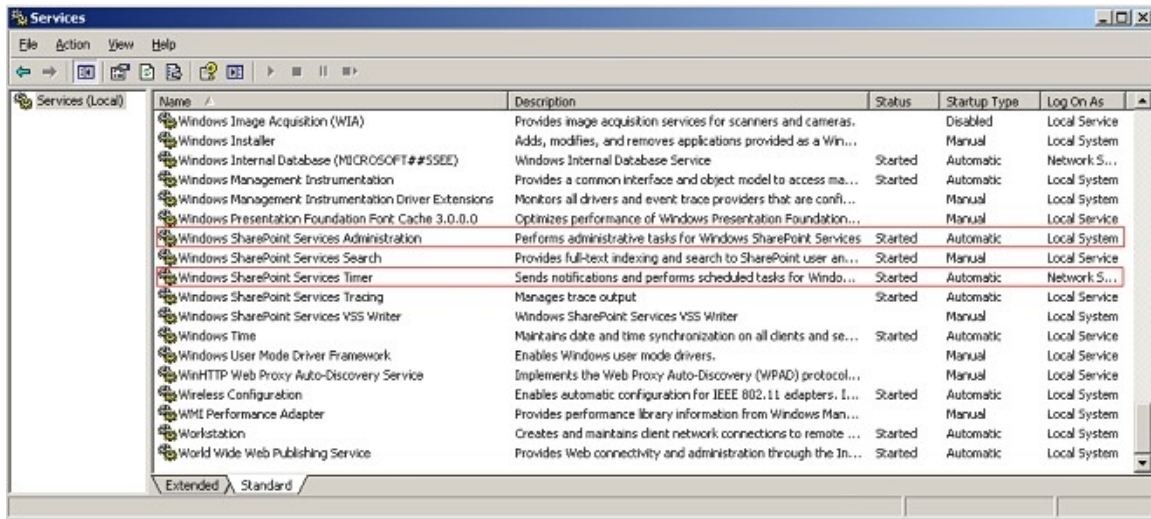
Services

File Action View Help

Services (Local)

| Name | Description | Status | Startup Type | Log On As |
|---|---|---|---|---|
| Windows Image Acquisition (WIA) | Provides image acquisition services for scanners and cameras. | | Disabled | Local Service |
| Windows Installer | Adds, modifies, and removes applications provided as a Win... | | Manual | Local System |
| Windows Internal Database (MICROSOFT##SSEE) | Windows Internal Database Service | Started | Automatic | Network S... |
| Windows Management Instrumentation | Provides a common interface and object model to access ma... | Started | Automatic | Local System |
| Windows Management Instrumentation Driver Extensions | Monitors all drivers and event trace providers that are confi... | | Manual | Local System |
| Windows Presentation Foundation Font Cache 3.0.0.0 | Optimizes performance of Windows Presentation Foundation... | | Manual | Local Service |
| Windows SharePoint Services Administration | Performs administrative tasks for Windows SharePoint Services | Started | Automatic | Local System |
| Windows SharePoint Services Search | Provides full-text indexing and search to SharePoint user an... | Started | Manual | Local Service |
| Windows SharePoint Services Timer | Sends notifications and performs scheduled tasks for Windo... | Started | Automatic | Network S... |
| Windows SharePoint Services Tracing | Manages trace output | Started | Automatic | Local Service |
| Windows SharePoint Services VSS Writer | Windows SharePoint Services VSS Writer | | Manual | Local System |
| Windows Time | Maintains date and time synchronization on all clients and se... | Started | Automatic | Local Service |
| Windows User Mode Driver Framework | Enables Windows user mode drivers. | | Manual | Local Service |
| WinHTTP Web Proxy Auto-Discovery Service | Implements the Web Proxy Auto-Discovery (WPAD) protocol... | | Manual | Local Service |
| Wireless Configuration | Enables automatic configuration for IEEE 802.11 adapters. I... | Started | Automatic | Local System |
| WMI Performance Adapter | Provides performance library information from Windows Man... | | Manual | Local System |
| Workstation | Creates and maintains client network connections to remote ... | Started | Automatic | Local System |
| World Wide Web Publishing Service | Provides Web connectivity and administration through the In... | Started | Automatic | Local System |

Extended Standard